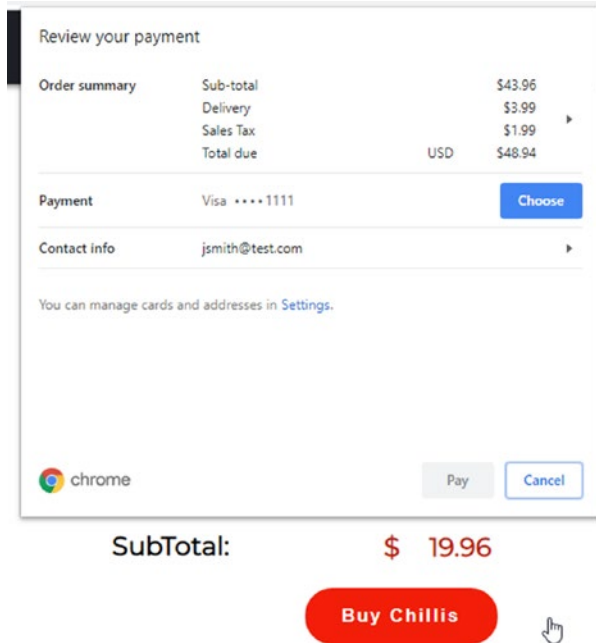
Review your payment

| Order summary | Sub-total | | $43.96 |
|---|---|---|---|
| | Delivery | | $3.99 |
| | Sales Tax | | $1.99 |
| | Total due | USD | $48.94 |

Payment Visa ••••1111 Choose

Contact info jsmith@test.com

You can manage cards and addresses in Settings.

chrome

Pay Cancel

SubTotal: $ 19.96

Buy Chillis